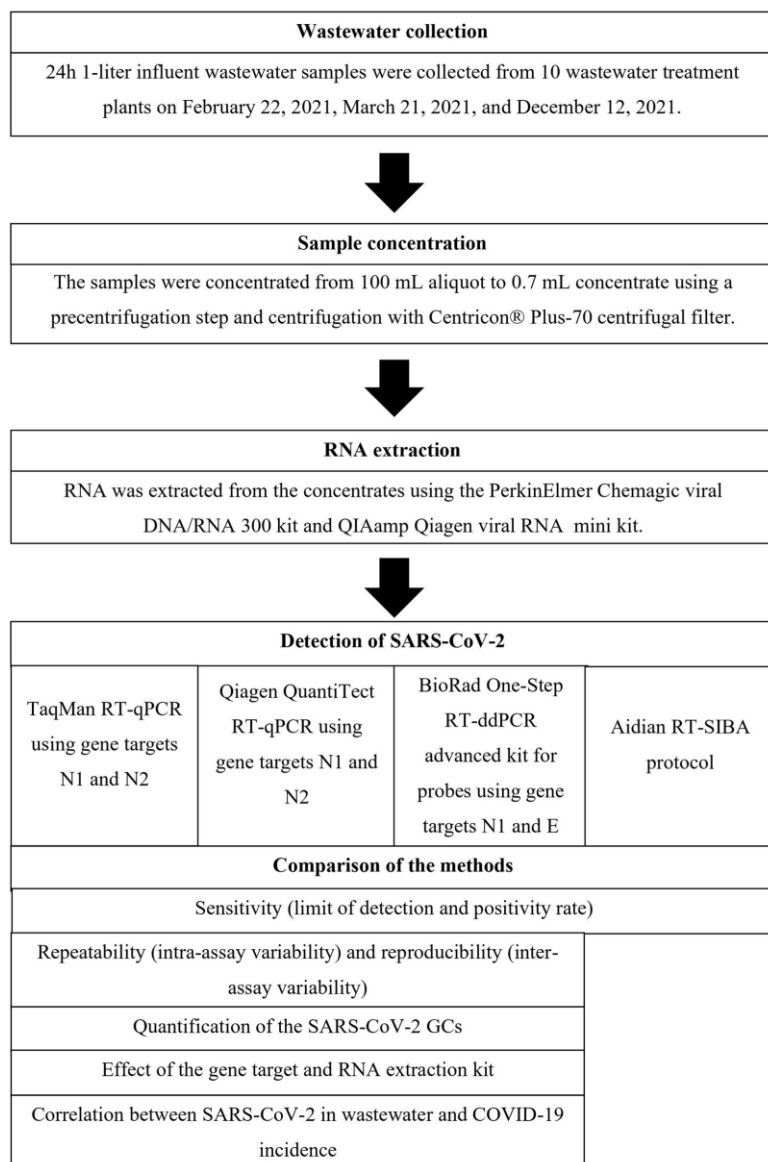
Wastewater collection

24h 1-liter influent wastewater samples were collected from 10 wastewater treatment plants on February 22, 2021, March 21, 2021, and December 12, 2021.

Sample concentration

The samples were concentrated from 100 mL aliquot to 0.7 mL concentrate using a precentrifugation step and centrifugation with Centricon® Plus-70 centrifugal filter.

RNA extraction

RNA was extracted from the concentrates using the PerkinElmer Chemagic viral DNA/RNA 300 kit and QIAamp Qiagen viral RNA mini kit.

Detection of SARS-CoV-2

TaqMan RT-qPCR using gene targets N1 and N2

Qiagen QuantiTect RT-qPCR using gene targets N1 and N2

BioRad One-Step RT-ddPCR advanced kit for probes using gene targets N1 and E

Aidian RT-SIBA protocol

Comparison of the methods

Sensitivity (limit of detection and positivity rate)

Repeatability (intra-assay variability) and reproducibility (inter-assay variability)

Quantification of the SARS-CoV-2 GCs

Effect of the gene target and RNA extraction kit

Correlation between SARS-CoV-2 in wastewater and COVID-19 incidence